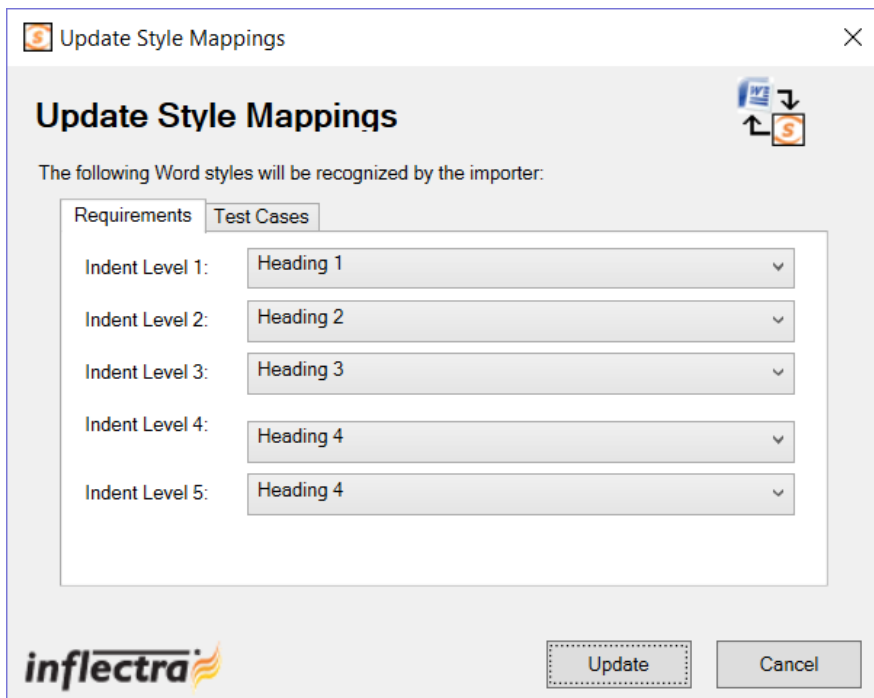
Update Style Mappings

Update Style Mappings

The following Word styles will be recognized by the importer:

Requirements Test Cases

Indent Level 1: Heading 1

Indent Level 2: Heading 2

Indent Level 3: Heading 3

Indent Level 4: Heading 4

Indent Level 5: Heading 4

inflectra

Update Cancel